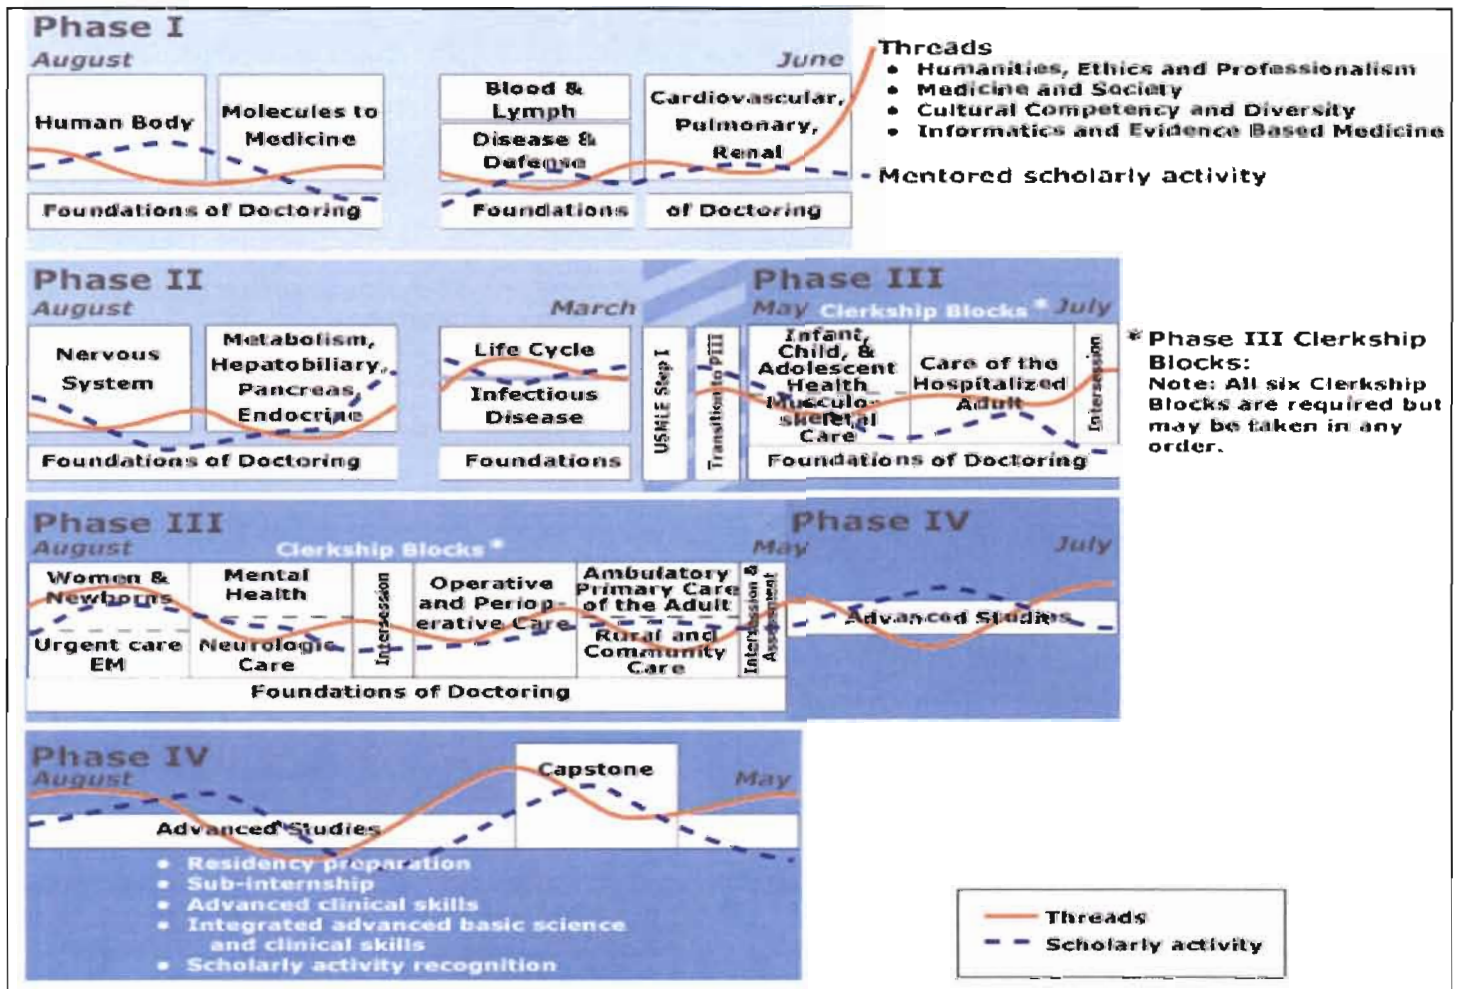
Phase I
August
June
Human Body
Molecules to Medicine
Blood & Lymph
Disease & Defense
Cardiovascular, Pulmonary, Renal
Foundations of Doctoring
Foundations
of Doctoring

Threads
• Humanities, Ethics and Professionalism
• Medicine and Society
• Cultural Competency and Diversity
• Informatics and Evidence Based Medicine
Mentored scholarly activity

Phase II
August
March
Nervous System
Metabolism, Hepatobiliary, Pancreas, Endocrine
Life Cycle
Infectious Disease
Foundations of Doctoring
Foundations
USMLE Step I
Transition to PIII

Phase III
May Clerkship Blocks* July
Infant, Child, & Adolescent Health
Musculo-skeletal Care
Care of the Hospitalized Adult
Intersession
Foundations of Doctoring

* Phase III Clerkship Blocks:
Note: All six Clerkship Blocks are required but may be taken in any order.

Phase III
August
Clerkship Blocks*
Women & Newborns
Mental Health
Intersession
Operative and Perioperative Care
Ambulatory Primary Care of the Adult
Urgent care EM
Neurologic Care
Rural and Community Care
Intersession & Assessment
Foundations of Doctoring

Phase IV
May
July
Advanced Studies

Phase IV
August
Capstone
May
Advanced Studies
• Residency preparation
• Sub-internship
• Advanced clinical skills
• Integrated advanced basic science and clinical skills
• Scholarly activity recognition

Threads
Scholarly activity